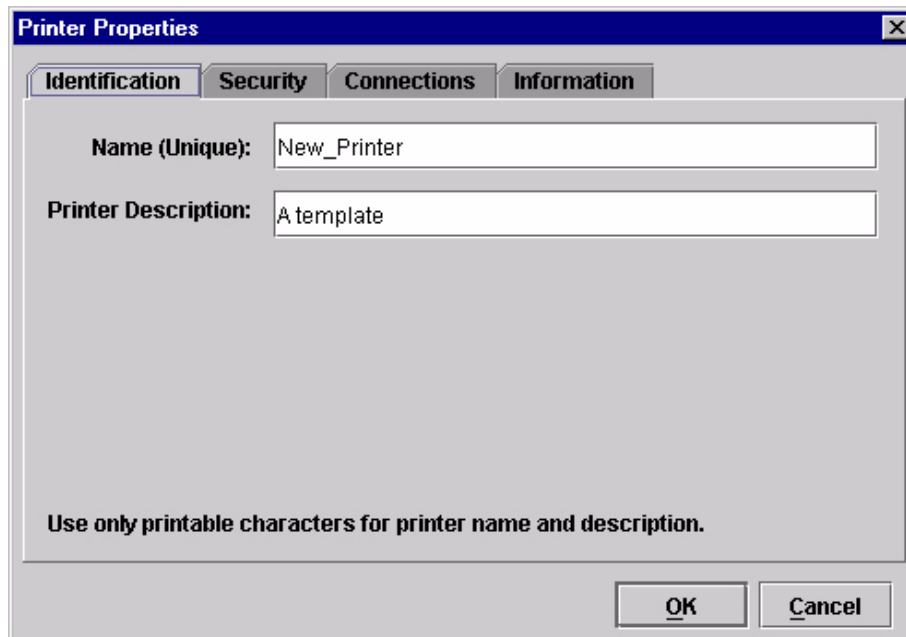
Printer Properties

Identification Security Connections Information

Name (Unique): New_Printer

Printer Description: A template

Use only printable characters for printer name and description.

OK Cancel